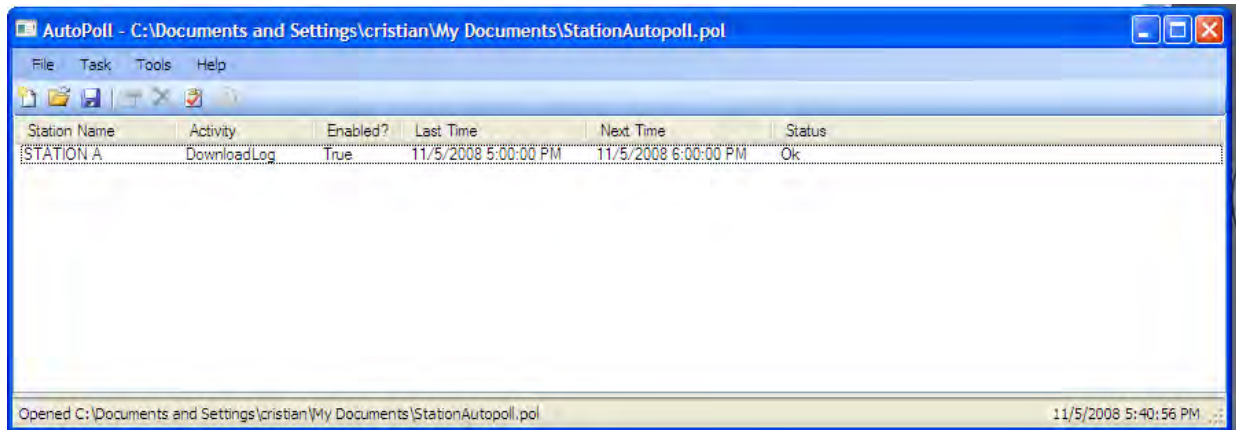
AutoPoll - C:\Documents and Settings\cristian\My Documents\StationAutopoll.pol

File Task Tools Help

| Station Name | Activity | Enabled? | Last Time | Next Time | Status |
|---|---|---|---|---|---|
| STATION A | DownloadLog | True | 11/5/2008 5:00:00 PM | 11/5/2008 6:00:00 PM | Ok |

Opened C:\Documents and Settings\cristian\My Documents\StationAutopoll.pol

11/5/2008 5:40:56 PM